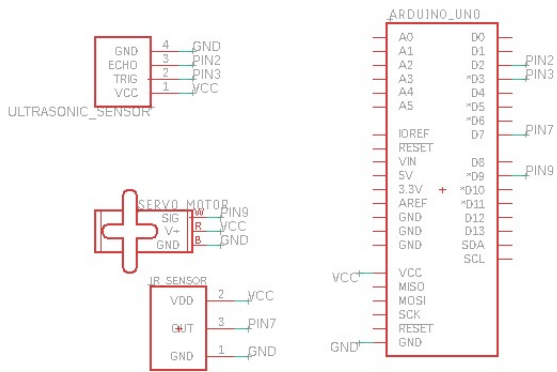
GND 4 GND
ECHO 3 PIN2
TRIG 2 PIN3
VCC 1 VCC
ULTRASONIC_SENSOR

SERVO MOTOR
SIG W PIN9
V+ R VCC
GND B GND

IR SENSOR
VDD 2 VCC
OUT 3 PIN7
GND 1 GND

ARDUINO_UNO
A0
A1
A2
A3
A4
A5
IOREF
RESET
VIN
5V
3.3V
AREF
GND
GND
GND
VCC
MISO
MOSI
SCK
RESET
GND

D0
D1
D2
*D3
D4
*D5
*D6
D7
D8
*D9
*D10
*D11
D12
D13
SDA
SCL

PIN2
PIN3
PIN7
PIN9
VCC
GND